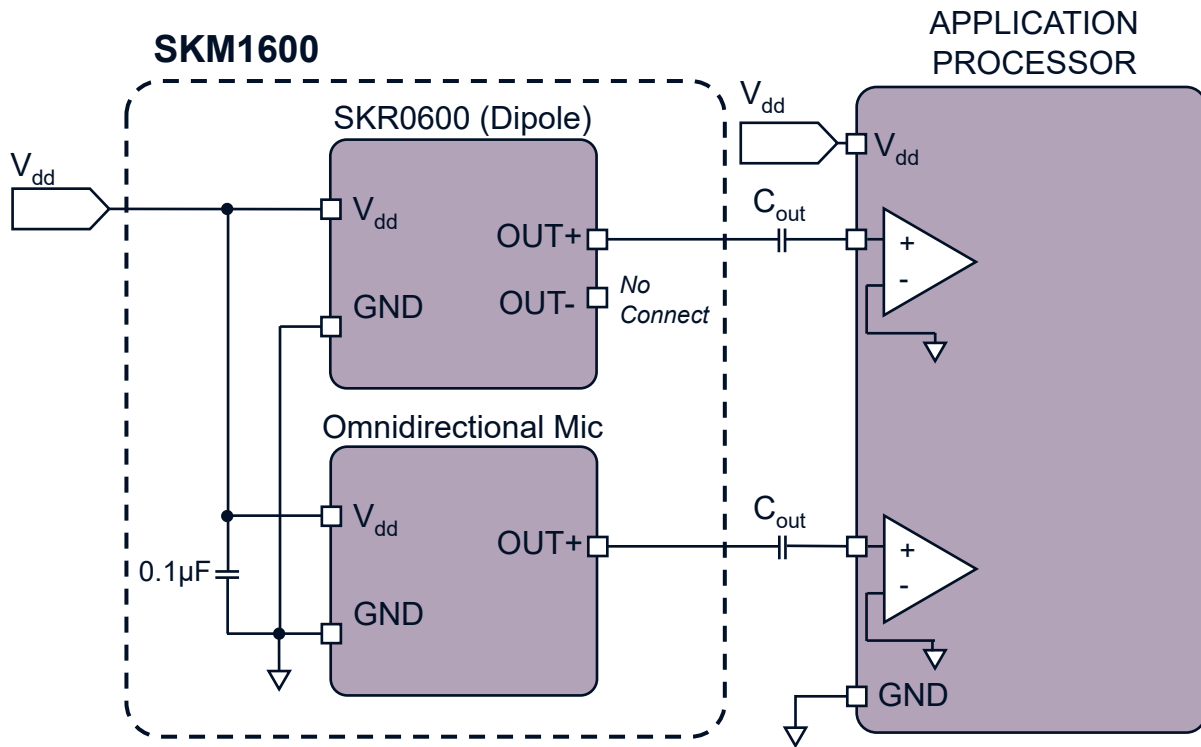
SKM1600

APPLICATION PROCESSOR

$V_{dd}$

SKR0600 (Dipole)

$V_{dd}$

$V_{dd}$

$V_{dd}$

OUT+

$C_{out}$

+

-

GND

OUT-

No Connect

Omnidirectional Mic

$V_{dd}$

OUT+

$C_{out}$

+

-

0.1μF

GND

GND